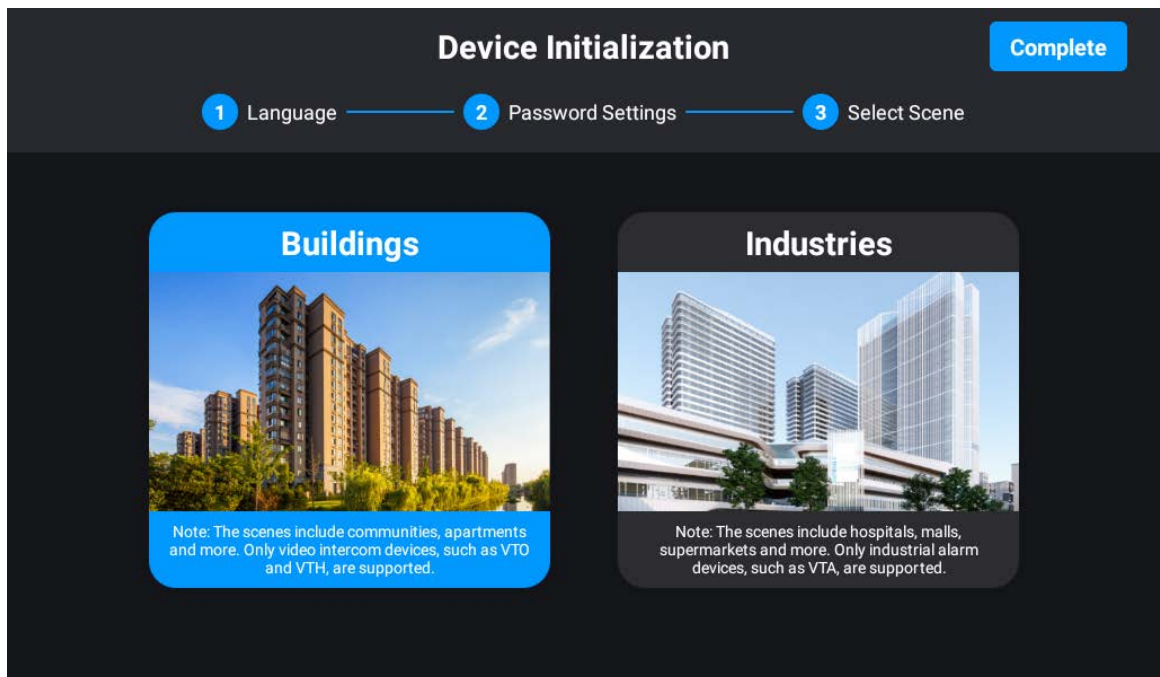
Device Initialization

Complete

1 Language

2 Password Settings

3 Select Scene

Buildings

Note: The scenes include communities, apartments and more. Only video intercom devices, such as VTO and VTH, are supported.

Industries

Note: The scenes include hospitals, malls, supermarkets and more. Only industrial alarm devices, such as VTA, are supported.